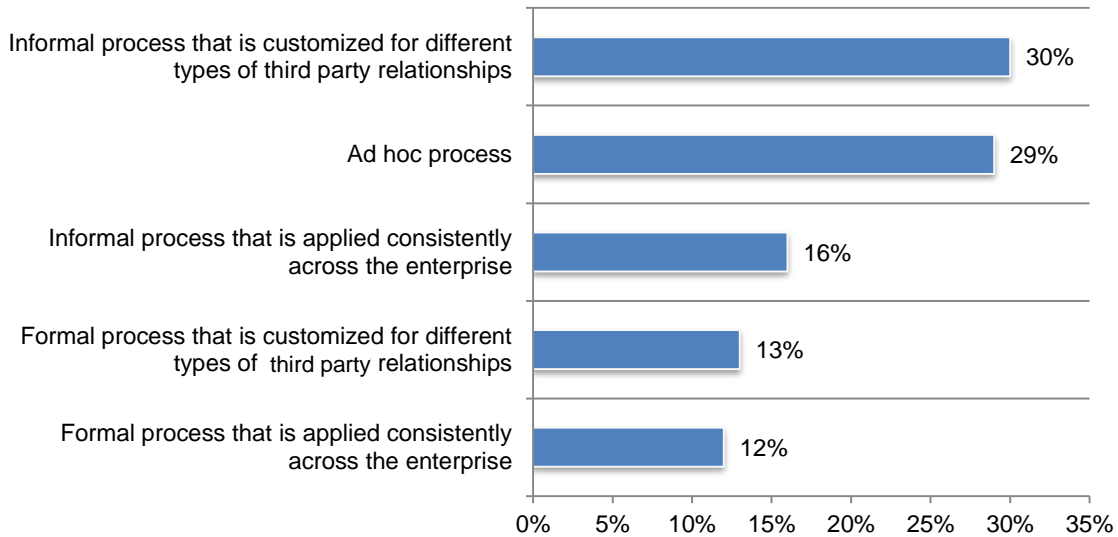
Informal process that is customized for different types of third party relationships
30%

Ad hoc process
29%

Informal process that is applied consistently across the enterprise
16%

Formal process that is customized for different types of third party relationships
13%

Formal process that is applied consistently across the enterprise
12%

0%
5%
10%
15%
20%
25%
30%
35%